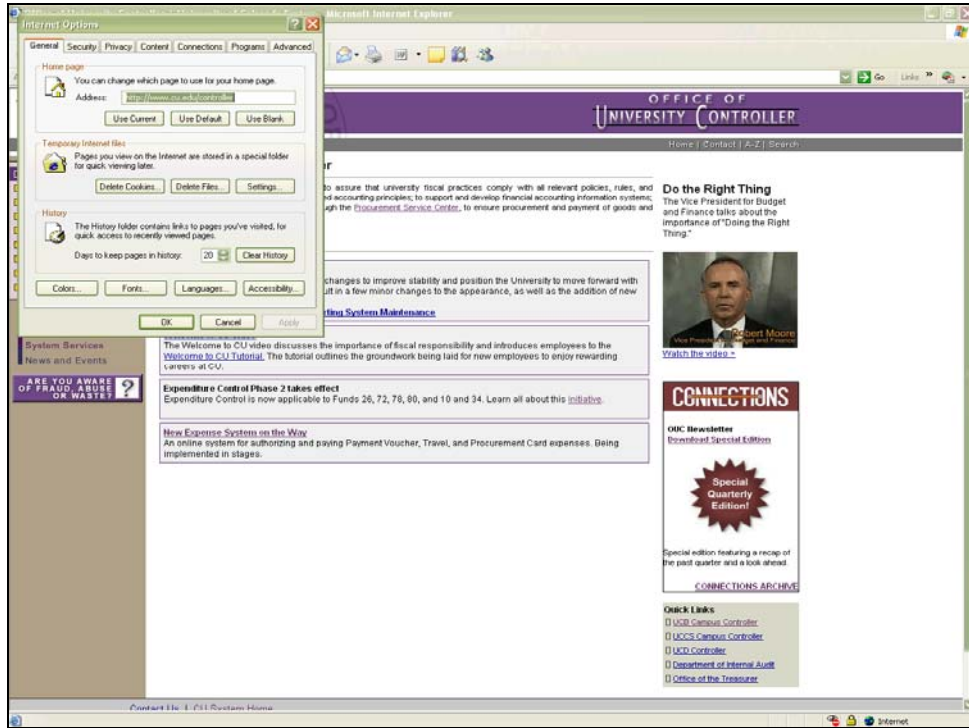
Microsoft Internet Explorer

Internet Options

General | Security | Privacy | Content | Connections | Programs | Advanced

Home page
You can change which page to use for your home page.
Address: http://www.cu.edu/controller
Use Current | Use Default | Use Blank

Temporary Internet files
Pages you view on the Internet are stored in a special folder for quick viewing later.
Delete Cookies... | Delete Files... | Settings...

History
The History folder contains links to pages you've visited, for quick access to recently viewed pages.
Days to keep pages in history: 20 | Clear History

Colors... | Fonts... | Languages... | Accessibility...

OK | Cancel | Apply

Go | Links

OFFICE OF
UNIVERSITY CONTROLLER

Home | Contact | A-Z | Search

r

to assure that university fiscal practices comply with all relevant policies, rules, and ed accounting principles; to support and develop financial accounting information systems; gh the Procurement Service Center, to ensure procurement and payment of goods and

changes to improve stability and position the University to move forward with ult in a few minor changes to the appearance, as well as the addition of new

ting System Maintenance

The Welcome to CU video discusses the importance of fiscal responsibility and introduces employees to the Welcome to CU Tutorial. The tutorial outlines the groundwork being laid for new employees to enjoy rewarding careers at CU.

Expenditure Control Phase 2 takes effect
Expenditure Control is now applicable to Funds 26, 72, 78, 80, and 10 and 34. Learn all about this initiative.

New Expense System on the Way
An online system for authorizing and paying Payment Voucher, Travel, and Procurement Card expenses. Being implemented in stages.

System Services
News and Events

ARE YOU AWARE OF FRAUD, ABUSE OR WASTE?

Do the Right Thing
The Vice President for Budget and Finance talks about the importance of "Doing the Right Thing."

Robert Moore
Vice President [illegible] and Finance

Watch the video »

CONNECTIONS

OUC Newsletter
Download Special Edition

Special Quarterly Edition!

Special edition featuring a recap of the past quarter and a look ahead.

CONNECTIONS ARCHIVE

Quick Links
UCB Campus Controller
UCCS Campus Controller
UCD Controller
Department of Internal Audit
Office of the Treasurer

Contact Us | CU System Home

Internet